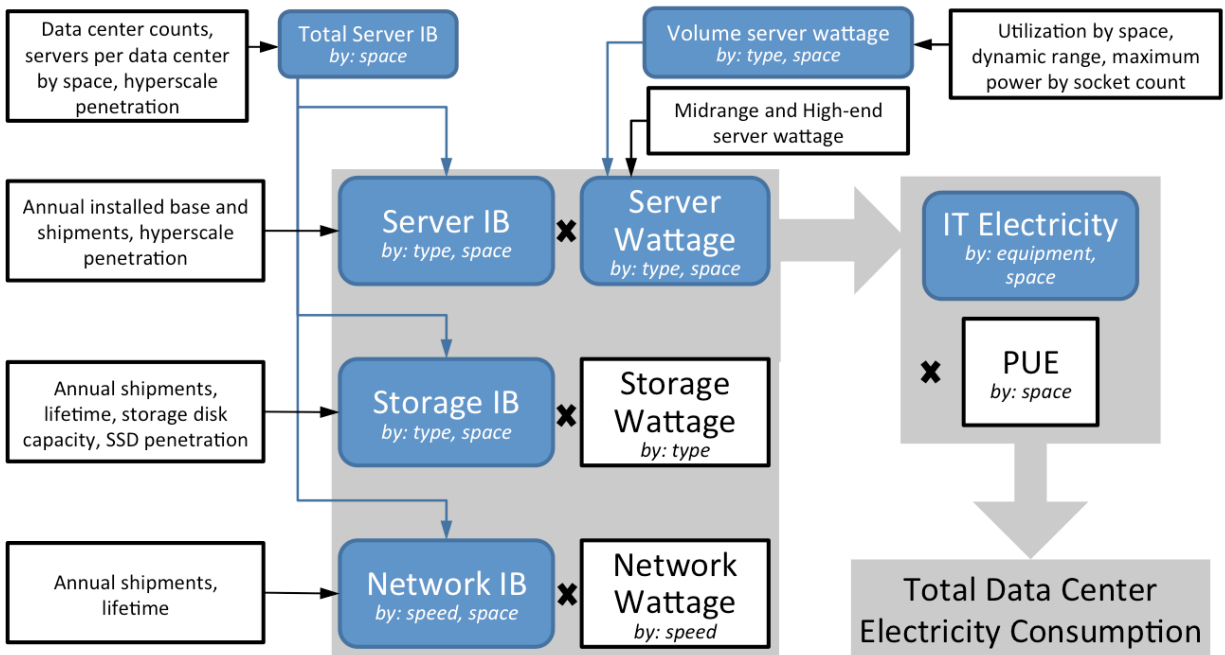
Data center counts, servers per data center by space, hyperscale penetration

Total Server IB
by: space

Volume server wattage
by: type, space

Utilization by space, dynamic range, maximum power by socket count

Midrange and High-end server wattage

Annual installed base and shipments, hyperscale penetration

Server IB
by: type, space

×

Server Wattage
by: type, space

IT Electricity
by: equipment, space

×

PUE
by: space

Annual shipments, lifetime, storage disk capacity, SSD penetration

Storage IB
by: type, space

×

Storage Wattage
by: type

Annual shipments, lifetime

Network IB
by: speed, space

×

Network Wattage
by: speed

Total Data Center Electricity Consumption